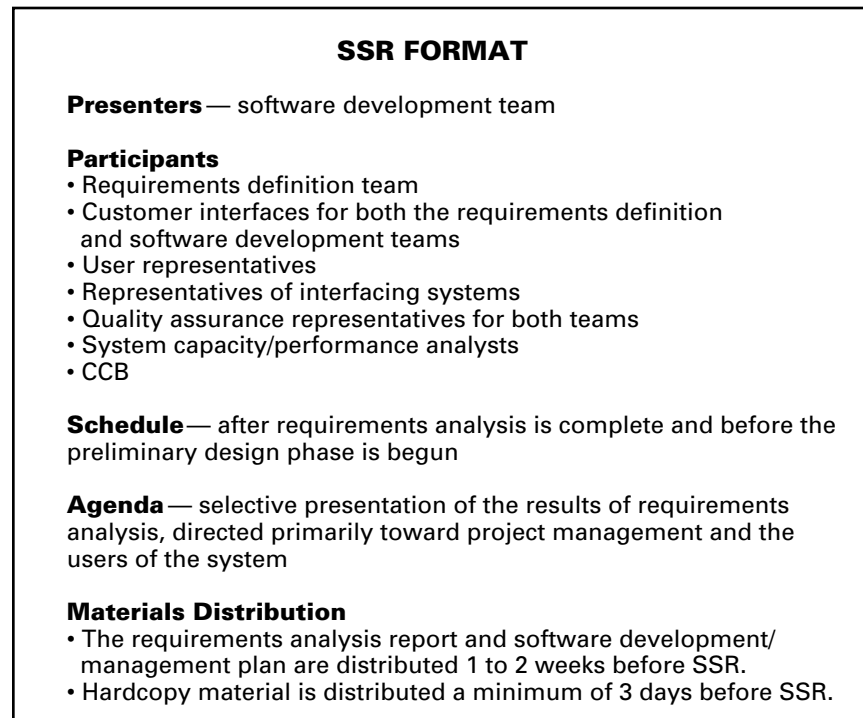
SSR FORMAT

Presenters — software development team

Participants
• Requirements definition team
• Customer interfaces for both the requirements definition and software development teams
• User representatives
• Representatives of interfacing systems
• Quality assurance representatives for both teams
• System capacity/performance analysts
• CCB

Schedule — after requirements analysis is complete and before the preliminary design phase is begun

Agenda — selective presentation of the results of requirements analysis, directed primarily toward project management and the users of the system

Materials Distribution
• The requirements analysis report and software development/ management plan are distributed 1 to 2 weeks before SSR.
• Hardcopy material is distributed a minimum of 3 days before SSR.